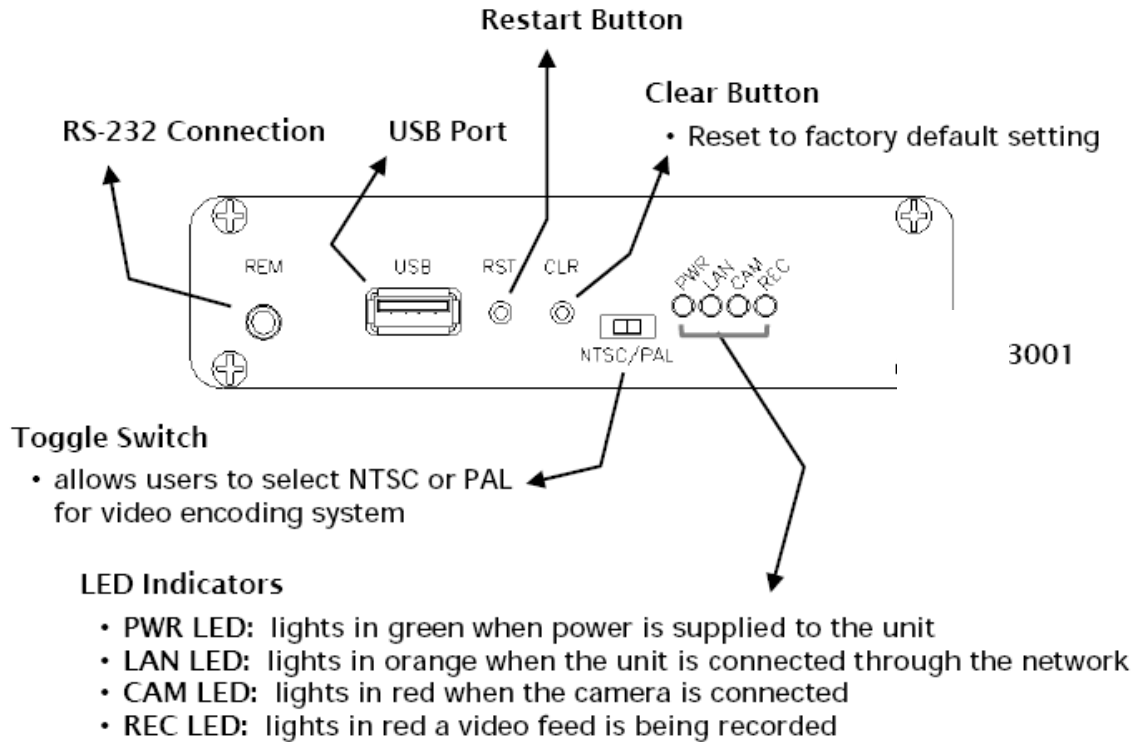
Restart Button

Clear Button

• Reset to factory default setting

RS-232 Connection

USB Port

REM

USB

RST

CLR

PWR LAN CAM REC

NTSC/PAL

3001

Toggle Switch

• allows users to select NTSC or PAL for video encoding system

LED Indicators

• PWR LED: lights in green when power is supplied to the unit
• LAN LED: lights in orange when the unit is connected through the network
• CAM LED: lights in red when the camera is connected
• REC LED: lights in red a video feed is being recorded